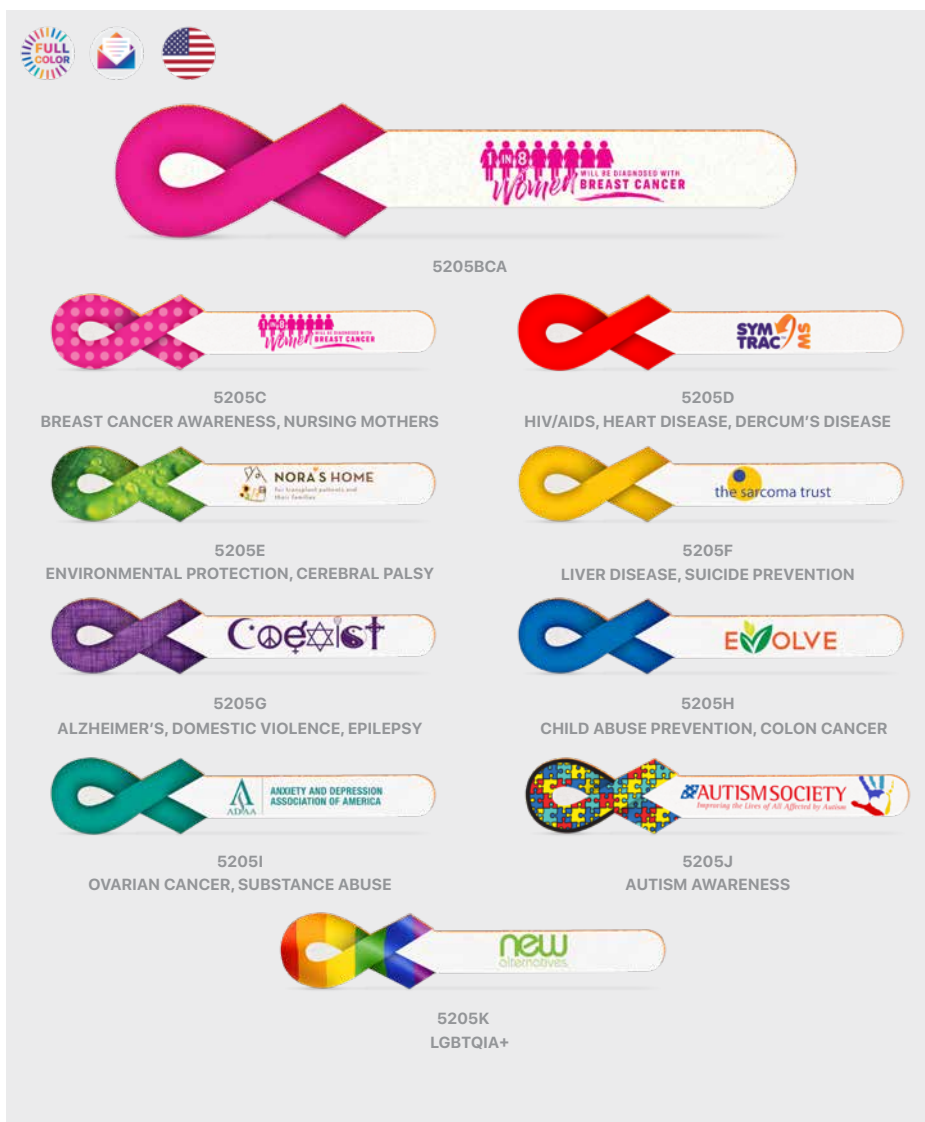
FULL COLOR

1 IN 8 Women WILL BE DIAGNOSED WITH BREAST CANCER

5205BCA

1 IN 8 Women WILL BE DIAGNOSED WITH BREAST CANCER

5205C
BREAST CANCER AWARENESS, NURSING MOTHERS

SYM TRAC SM

5205D
HIV/AIDS, HEART DISEASE, DERCUM'S DISEASE

NORA'S HOME For transplant patients and their families

5205E
ENVIRONMENTAL PROTECTION, CEREBRAL PALSY

the sarcoma trust

5205F
LIVER DISEASE, SUICIDE PREVENTION

Coexist

5205G
ALZHEIMER'S, DOMESTIC VIOLENCE, EPILEPSY

EVOLVE

5205H
CHILD ABUSE PREVENTION, COLON CANCER

ADAA ANXIETY AND DEPRESSION ASSOCIATION OF AMERICA

5205I
OVARIAN CANCER, SUBSTANCE ABUSE

AUTISM SOCIETY Improving the Lives of All Affected by Autism

5205J
AUTISM AWARENESS

new alternatives

5205K
LGBTQIA+